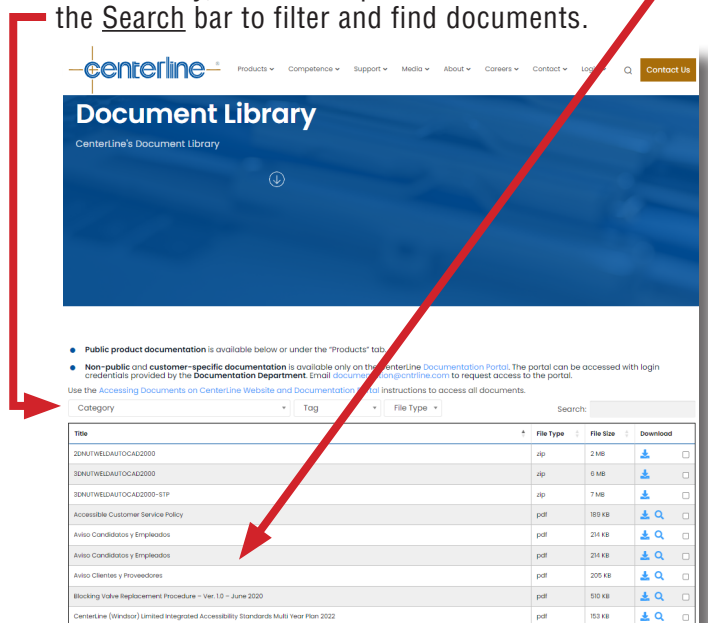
the Search bar to filter and find documents.

centerline

Products Competence Support Media About Careers Contact Login

Contact Us

Document Library

CenterLine's Document Library

Public product documentation is available below or under the "Products" tab.

Non-public and customer-specific documentation is available only on the CenterLine Documentation Portal. The portal can be accessed with login credentials provided by the Documentation Department. Email documentation@cntrline.com to request access to the portal.

Use the Accessing Documents on CenterLine Website and Documentation Portal instructions to access all documents.

Category Tag File Type Search:

| Title | File Type | File Size | Download |
|---|---|---|---|
| 2DNUTWELDAUTOCAD2000 | zip | 2 MB | |
| 3DNUTWELDAUTOCAD2000 | zip | 6 MB | |
| 3DNUTWELDAUTOCAD2000-STP | zip | 7 MB | |
| Accessible Customer Service Policy | pdf | 189 KB | |
| Aviso Candidatos y Empleados | pdf | 214 KB | |
| Aviso Candidatos y Empleados | pdf | 214 KB | |
| Aviso Clientes y Proveedores | pdf | 205 KB | |
| Blocking Valve Replacement Procedure – Ver. 1.0 – June 2020 | pdf | 510 KB | |
| CenterLine (Windsor) Limited Integrated Accessibility Standards Multi Year Plan 2022 | pdf | 153 KB | |